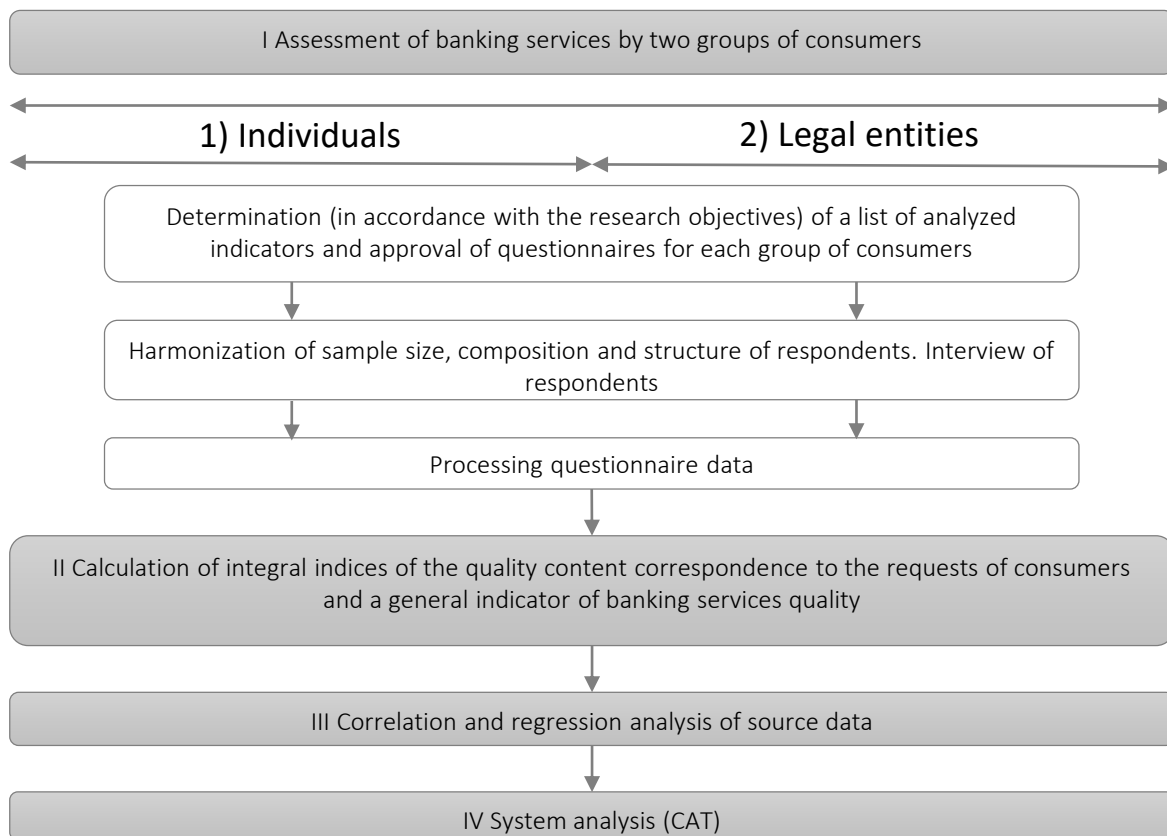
I Assessment of banking services by two groups of consumers

1) Individuals

2) Legal entities

Determination (in accordance with the research objectives) of a list of analyzed indicators and approval of questionnaires for each group of consumers

Harmonization of sample size, composition and structure of respondents. Interview of respondents

Processing questionnaire data

II Calculation of integral indices of the quality content correspondence to the requests of consumers and a general indicator of banking services quality

III Correlation and regression analysis of source data

IV System analysis (CAT)